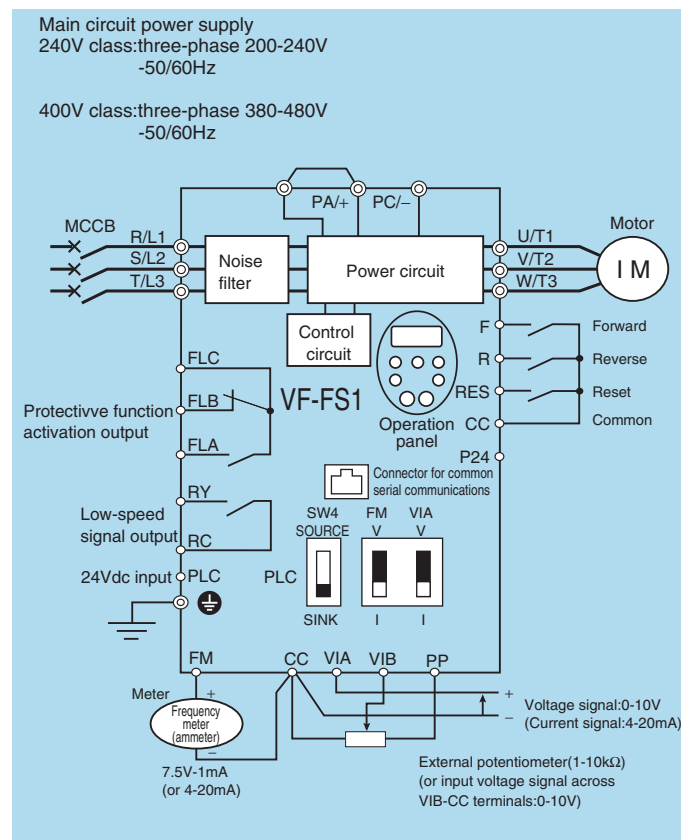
Main circuit power supply
240V class:three-phase 200-240V
-50/60Hz

400V class:three-phase 380-480V
-50/60Hz

PA/+ PC/–

MCCB
R/L1
S/L2
T/L3

Noise filter

Power circuit

U/T1
V/T2
W/T3

Motor
I M

Control circuit

F Forward
R Reverse
RES Reset
CC Common
P24

FLC
FLB
FLA
Protectivve function activation output

VF-FS1

Operation panel

Connector for common serial communications

RY
RC
Low-speed signal output

SW4
SOURCE
SINK

FM
V
I

VIA
V
I

24Vdc input PLC
PLC

FM CC VIA VIB PP

Meter
+
Frequency meter (ammeter)
–
7.5V-1mA
(or 4-20mA)

+
–
Voltage signal:0-10V
(Current signal:4-20mA)

External potentiometer(1-10k$\Omega$)
(or input voltage signal across VIB-CC terminals:0-10V)